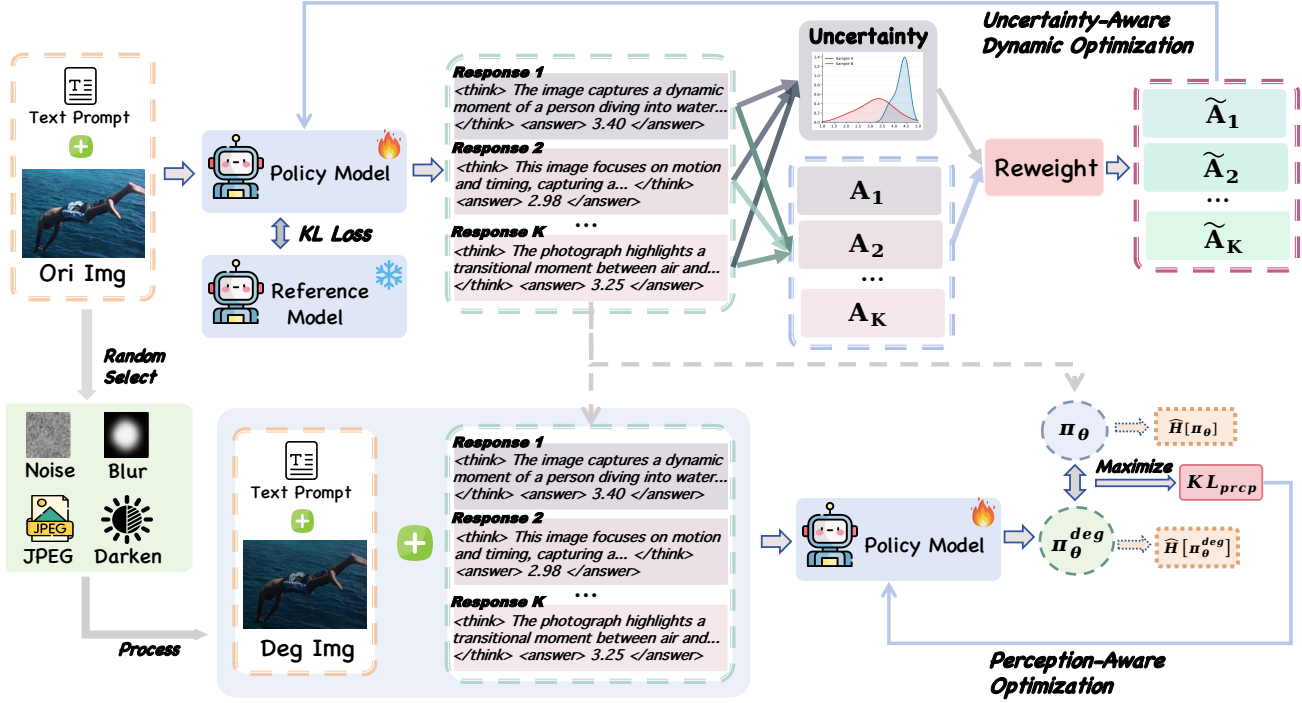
Uncertainty-Aware Dynamic Optimization

Text Prompt

Ori Img

Policy Model

KL Loss

Reference Model

Response 1
<think> The image captures a dynamic moment of a person diving into water... </think> <answer> 3.40 </answer>

Response 2
<think> This image focuses on motion and timing, capturing a... </think> <answer> 2.98 </answer>

...

Response K
<think> The photograph highlights a transitional moment between air and... </think> <answer> 3.25 </answer>

Uncertainty

Sample A
Sample B

$\mathbf{A_1}$
$\mathbf{A_2}$
...
$\mathbf{A_K}$

Reweight

$\widetilde{\mathbf{A}}_1$
$\widetilde{\mathbf{A}}_2$
...
$\widetilde{\mathbf{A}}_K$

Random Select

Noise
Blur
JPEG
JPEG
Darken

Process

Text Prompt

Deg Img

Response 1
<think> The image captures a dynamic moment of a person diving into water... </think> <answer> 3.40 </answer>

Response 2
<think> This image focuses on motion and timing, capturing a... </think> <answer> 2.98 </answer>

...

Response K
<think> The photograph highlights a transitional moment between air and... </think> <answer> 3.25 </answer>

Policy Model

$\pi_\theta$
$\widehat{H}[\pi_\theta]$
Maximize
$KL_{prcp}$
$\pi_\theta^{deg}$
$\widehat{H}[\pi_\theta^{deg}]$

Perception-Aware Optimization